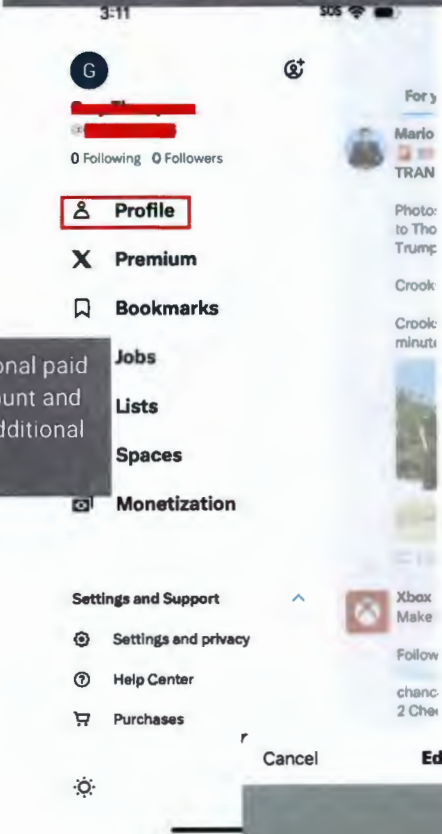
3:11

SOS

G

0 Following 0 Followers

Profile

Premium

Bookmarks

Jobs

Lists

Spaces

Monetization

onal paid
unt and
dditional

For y

Mario

TRAN

Photo:
to Tho
Trump

Crook

Crook
minut

Xbox
Make

Follow

chanc
2 Che

Settings and Support

Settings and privacy

Help Center

Purchases

Cancel

Ed